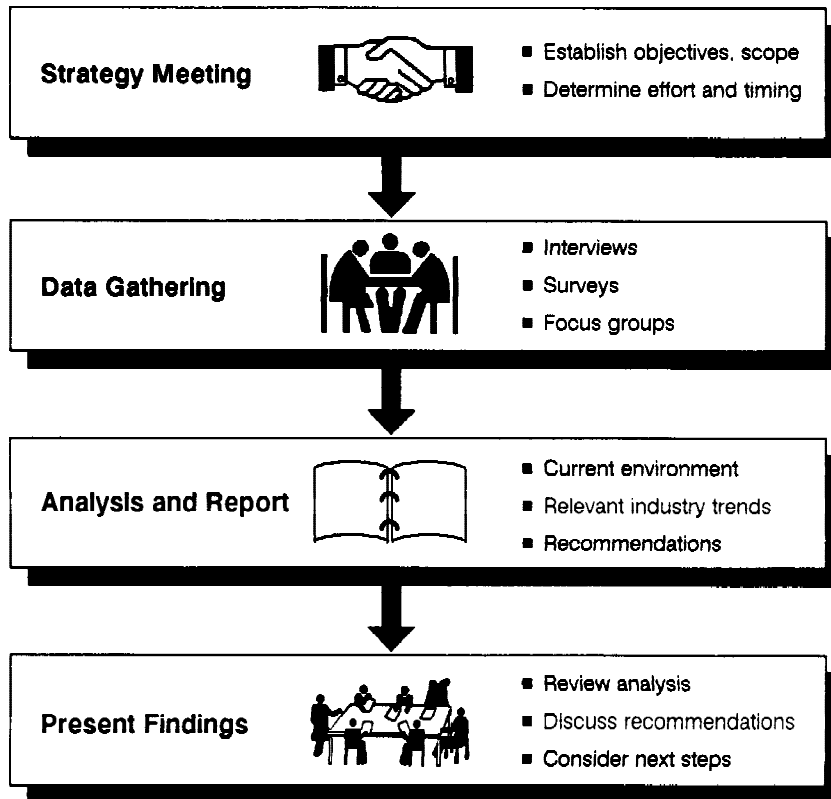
Strategy Meeting

- Establish objectives, scope
- Determine effort and timing

Data Gathering

- Interviews
- Surveys
- Focus groups

Analysis and Report

- Current environment
- Relevant industry trends
- Recommendations

Present Findings

- Review analysis
- Discuss recommendations
- Consider next steps